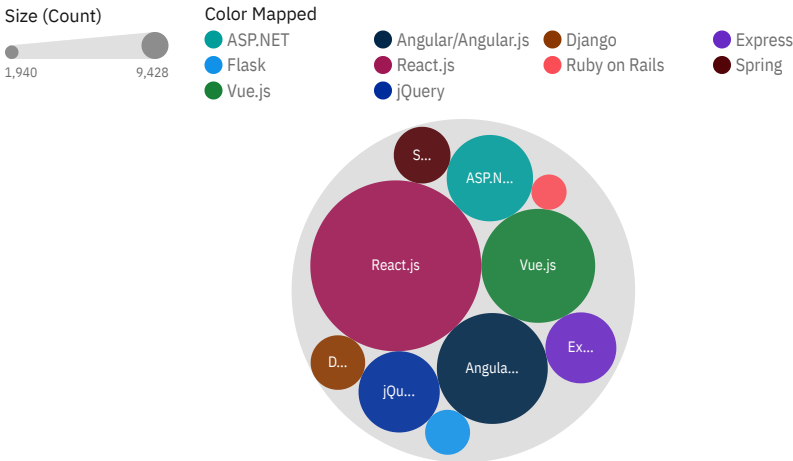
Size (Count)

1,940

9,428

Color Mapped

ASP.NET

Angular/Angular.js

Django

Express

Flask

React.js

Ruby on Rails

Spring

Vue.js

jQuery

S...

ASP.N...

React.js

Vue.js

Ex...

D...

Angula...

jQu...